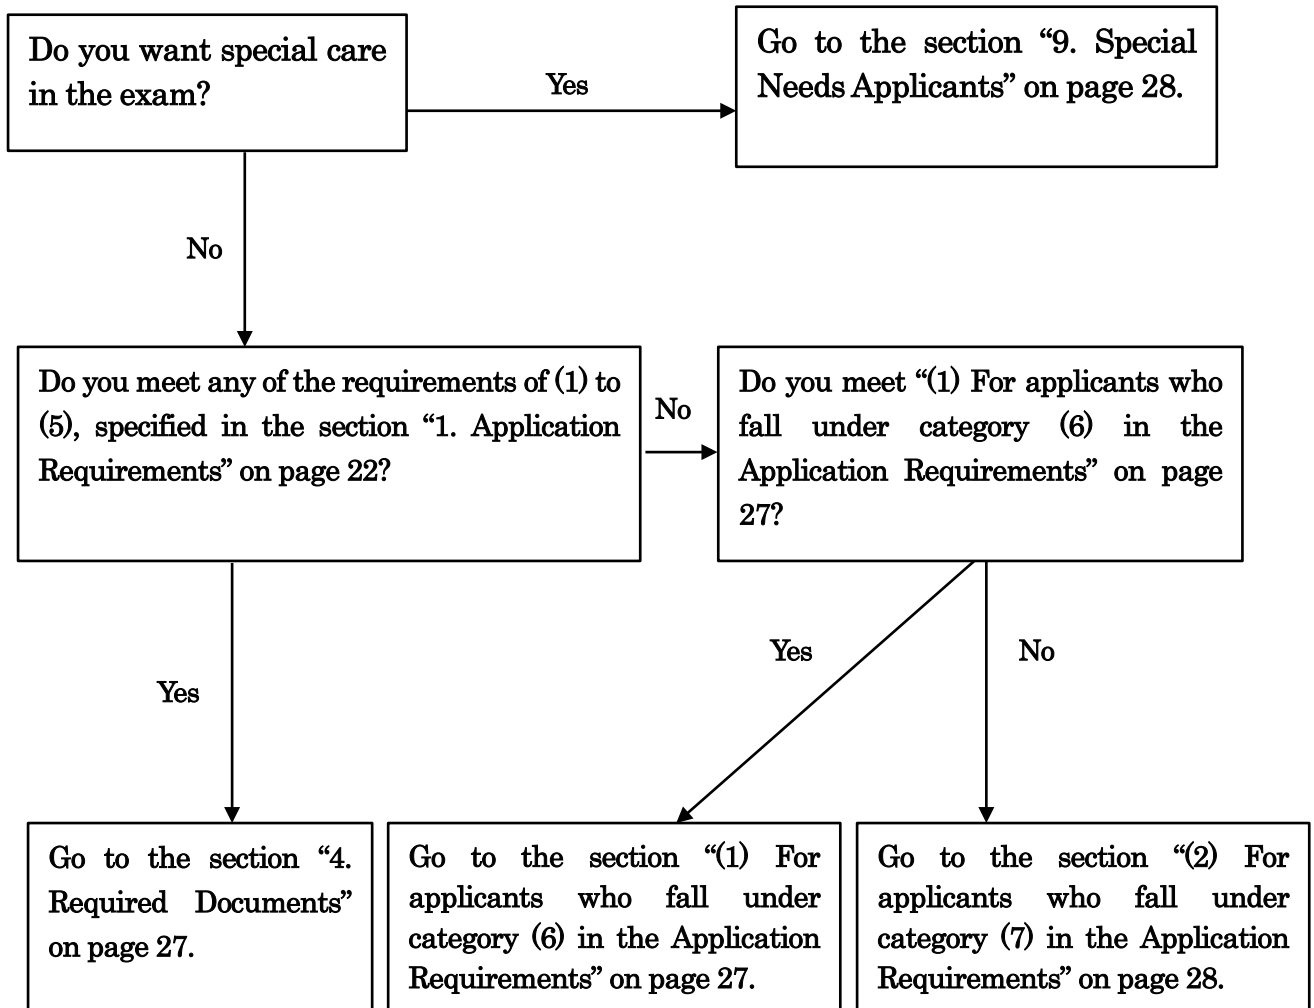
Do you want special care in the exam?

Yes

Go to the section “9. Special Needs Applicants” on page 28.

No

Do you meet any of the requirements of (1) to (5), specified in the section “1. Application Requirements” on page 22?

No

Do you meet “(1) For applicants who fall under category (6) in the Application Requirements” on page 27?

Yes

Yes

No

Go to the section “4. Required Documents” on page 27.

Go to the section “(1) For applicants who fall under category (6) in the Application Requirements” on page 27.

Go to the section “(2) For applicants who fall under category (7) in the Application Requirements” on page 28.